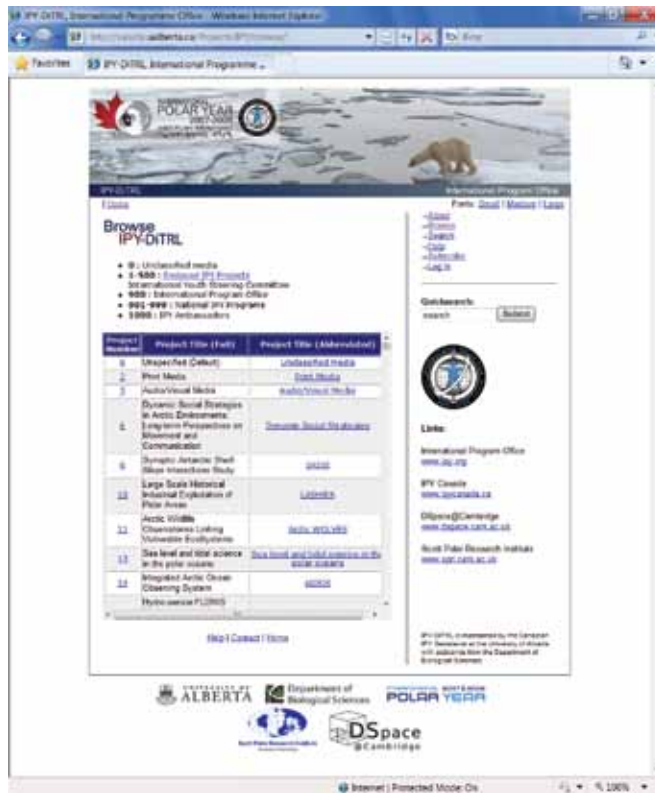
IPY-DITRL International Programme Office - Windows Internet Explorer

http://.alberta.ca/

Favorites IPY-DITRL International Programme...

POLAR YEAR 2007-2008

IPY-DITRL

International Program Office

Home

Fonts: Small | Medium | Large

Browse IPY-DITRL

• 0 : Unclassified media
• 1-500 : Endorsed IPY Projects International Youth Steering Committee
• 900 : International Program Office
• 901-999 : National IPY Programs
• 1000 : IPY Ambassadors

- About
- Browse
- Search
- Help
- Subscribe
- Log In

Quicksearch:

search Submit

| Project Number | Project Title (Full) | Project Title (Abbreviated) |
|---|---|---|
| 0 | Unspecified (Default) | Unclassified media |
| 1 | Print Media | Print Media |
| 3 | Audio/Visual Media | Audio/Visual Media |
| 5 | Dynamic Social Strategies in Arctic Environments: Long-term Perspectives on Movement and Communication | Dynamic Social Strategies |
| 6 | Dynamic Antarctic Shelf Slope Interactions Study | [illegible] |
| 10 | Large Scale Historical Industrial Exploitation of Polar Areas | LASHIPA |
| 11 | Arctic Wildlife Observatories Linking Vulnerable EcoSystems | Arctic WOLVES |
| 13 | Sea level and tidal science in the polar oceans | Sea level and tidal science in the polar oceans |
| 14 | Integrated Arctic Ocean Observing System | iAOOS |
| | Hydro-sense FLOWS | |

Help | Contact | Home

Links

International Program Office
www.ipy.org

IPY Canada
www.ipycanada.ca

DSpace@Cambridge
www.dspace.cam.ac.uk

Scott Polar Research Institute
www.spri.cam.ac.uk

IPY-DITRL is maintained by the Canadian IPY Secretariat at the University of Alberta with assistance from the Department of Biological Sciences.

UNIVERSITY OF ALBERTA

Department of Biological Sciences

INTERNATIONAL POLAR YEAR

Scott Polar Research Institute

DSpace @Cambridge

Internet | Protected Mode: On

100%